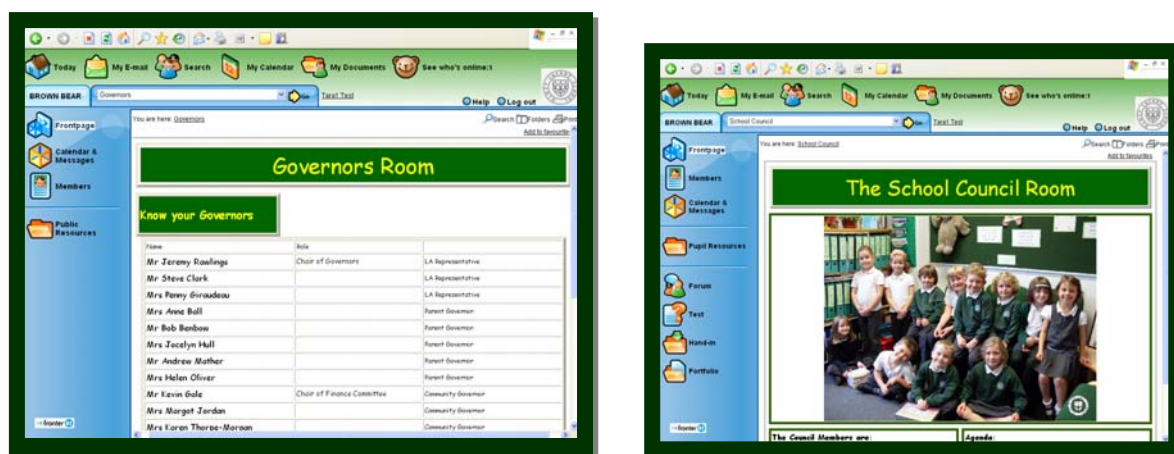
Today My E-mail Search My Calendar My Documents See who's online:1

BROWN BEAR Governors Go Tanet Test

Help Log out

Frontpage

Calendar & Messages

Members

Public Resources

You are here: Governors

Search Folders Print

Add to favourites

Governors Room

Know your Governors

| Name | Role | |
|---|---|---|
| Mr Jeremy Rawlings | Chair of Governors | LA Representative |
| Mr Steve Clark | | LA Representative |
| Mrs Penny Giraudeau | | LA Representative |
| Mrs Anne Ball | | Parent Governor |
| Mr Bob Benbow | | Parent Governor |
| Mrs Jocelyn Hull | | Parent Governor |
| Mr Andrew Mather | | Parent Governor |
| Mrs Helen Oliver | | Parent Governor |
| Mr Kevin Gale | Chair of Finance Committee | Community Governor |
| Mrs Margot Jordan | | Community Governor |
| Mrs Karen Thorpe-Morgan | | Community Governor |

fronter

Today My E-mail Search My Calendar My Documents See who's online:1

BROWN BEAR School Council Go Tanet Test

Help Log out

Frontpage

Members

Calendar & Messages

Pupil Resources

Forum

Test

Hand-in

Portfolio

You are here: School Council

Search Folders Print

Add to favourites

The School Council Room

The Council Members are:

Agenda:

fronter